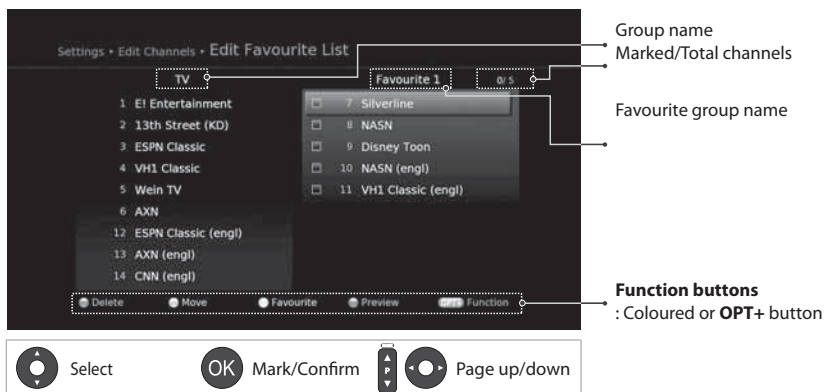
Settings • Edit Channels • Edit Favourite List

TV

Favourite 1

0/5

1 E! Entertainment
2 13th Street (KD)
3 ESPN Classic
4 VH1 Classic
5 Wein TV
6 AXN
12 ESPN Classic (engl)
13 AXN (engl)
14 CNN (engl)

7 Silverline
8 NASN
9 Disney Toon
10 NASN (engl)
11 VH1 Classic (engl)

Delete Move Favourite Preview OPT+ Function

Group name
Marked/Total channels

Favourite group name

**Function buttons**
: Coloured or **OPT+** button

Select OK Mark/Confirm P Page up/down